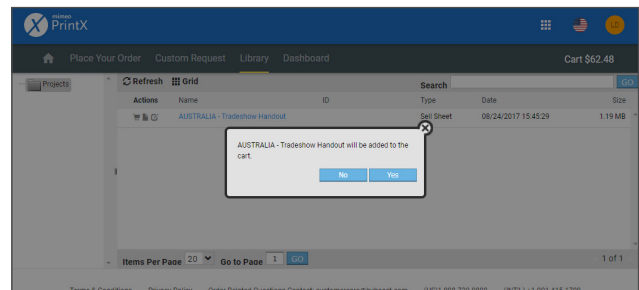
mimeo PrintX

LC

Place Your Order Custom Request Library Dashboard Cart $62.48

Projects

Refresh Grid

Search GO

| Actions | Name | ID | Type | Date | Size |
|---|---|---|---|---|---|
| | AUSTRALIA - Tradeshow Handout | | Sell Sheet | 08/24/2017 15:45:29 | 1.19 MB |

AUSTRALIA - Tradeshow Handout will be added to the cart.

No Yes

Items Per Page 20 Go to Page 1 GO 1 of 1

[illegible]